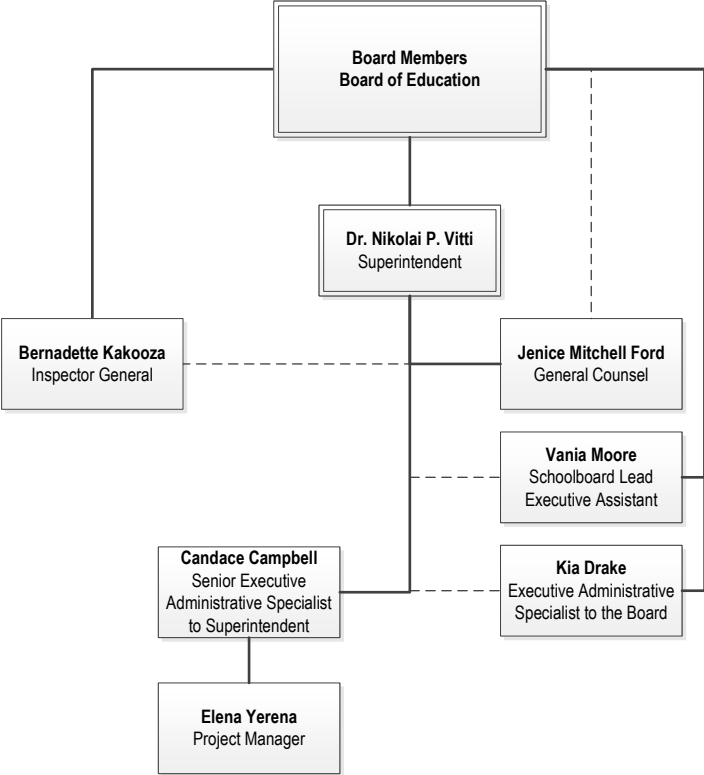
Board Members
Board of Education

Dr. Nikolai P. Vitti
Superintendent

Bernadette Kakooza
Inspector General

Jenice Mitchell Ford
General Counsel

Vania Moore
Schoolboard Lead Executive Assistant

Candace Campbell
Senior Executive Administrative Specialist to Superintendent

Kia Drake
Executive Administrative Specialist to the Board

Elena Yerena
Project Manager